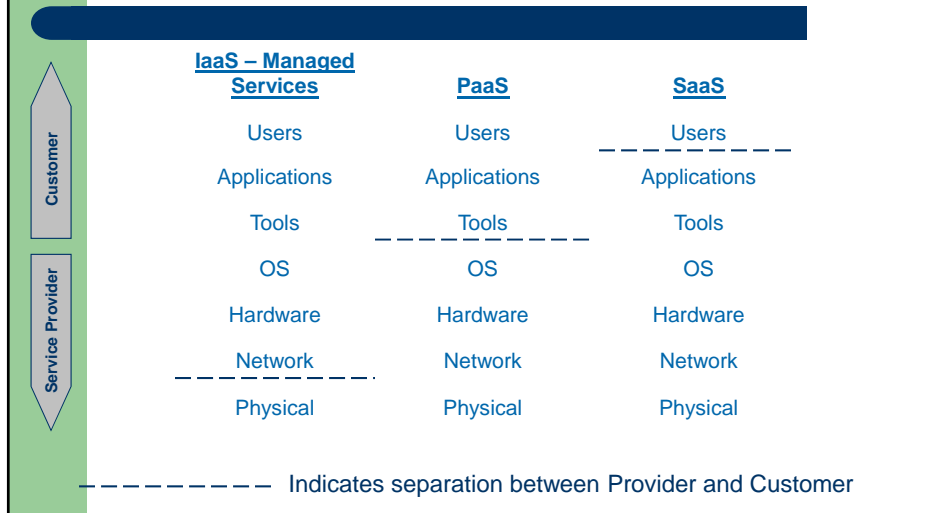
Customer

Service Provider

| IaaS – Managed Services | PaaS | SaaS |
|---|---|---|
| Users | Users | Users |
| Applications | Applications | Applications |
| Tools | Tools | Tools |
| OS | OS | OS |
| Hardware | Hardware | Hardware |
| Network | Network | Network |
| Physical | Physical | Physical |

Indicates separation between Provider and Customer